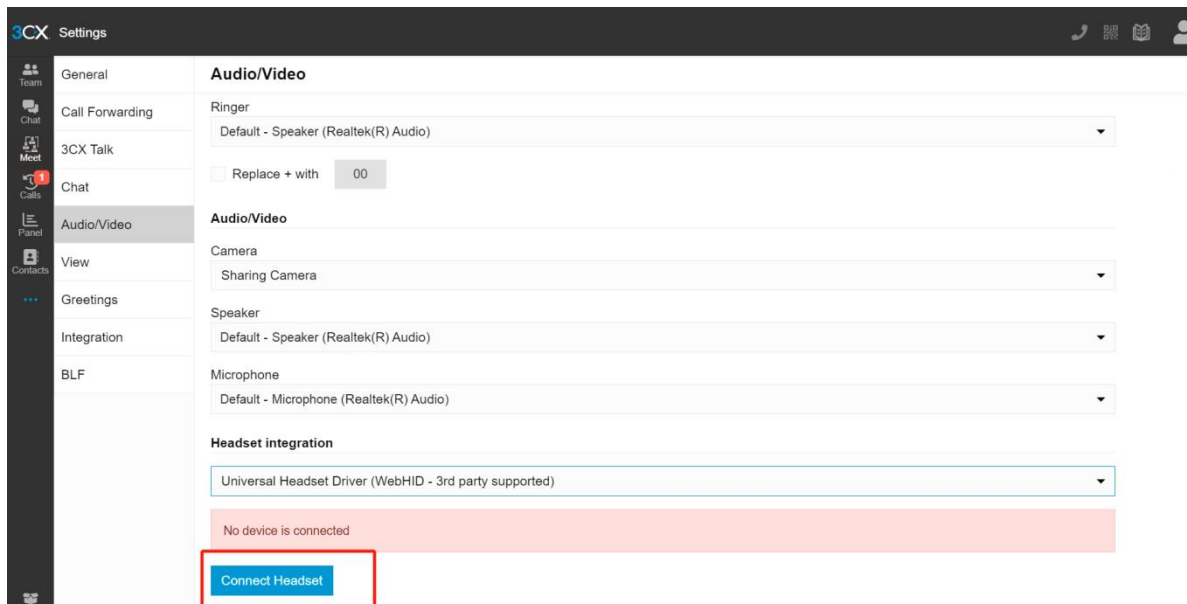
3CX Settings

Team
Chat
Meet
1
Calls
Panel
Contacts
...

General
Call Forwarding
3CX Talk
Chat
Audio/Video
View
Greetings
Integration
BLF

Audio/Video

Ringer
Default - Speaker (Realtek(R) Audio)

Replace + with 00

Audio/Video

Camera
Sharing Camera

Speaker
Default - Speaker (Realtek(R) Audio)

Microphone
Default - Microphone (Realtek(R) Audio)

Headset integration

Universal Headset Driver (WebHID - 3rd party supported)

No device is connected

Connect Headset